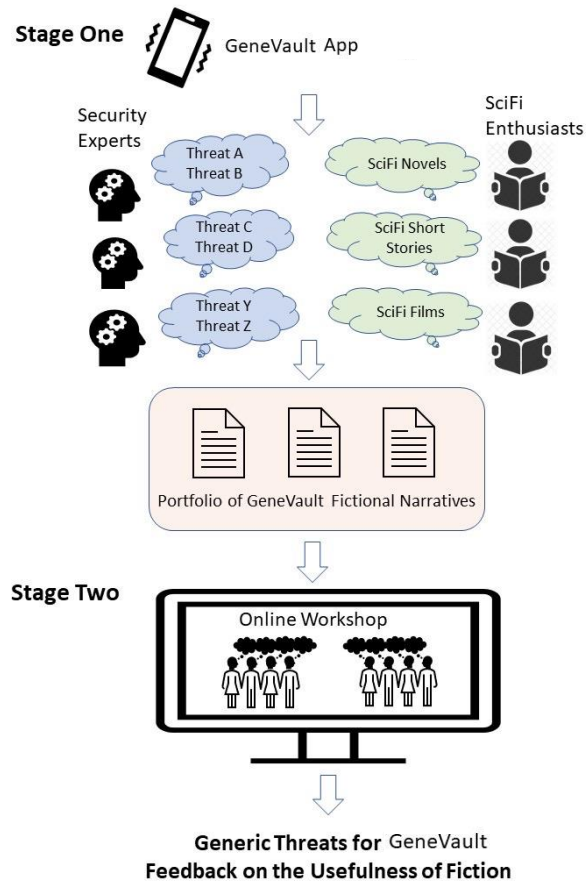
Stage One

GeneVault App

Security Experts

SciFi Enthusiasts

Threat A
Threat B

SciFi Novels

Threat C
Threat D

SciFi Short Stories

Threat Y
Threat Z

SciFi Films

Portfolio of GeneVault Fictional Narratives

Stage Two

Online Workshop

Generic Threats for GeneVault
Feedback on the Usefulness of Fiction